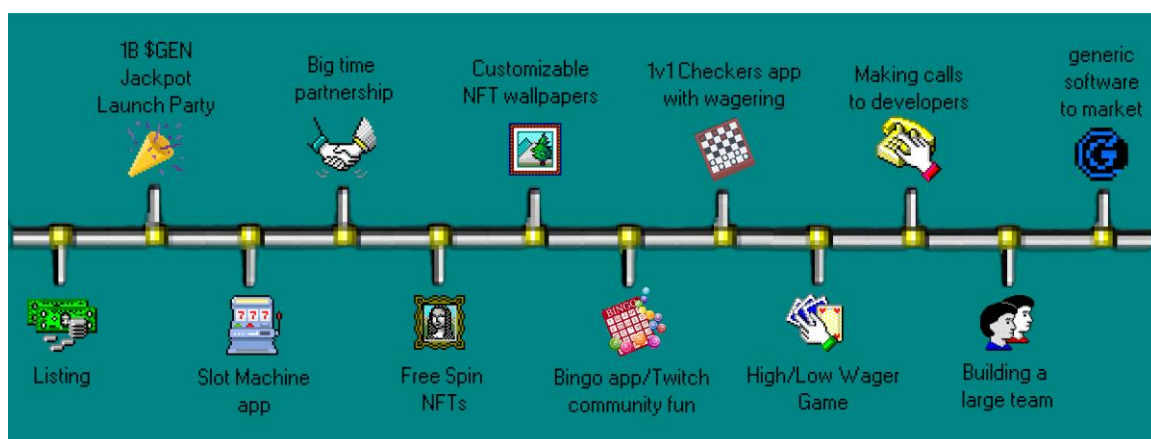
1B $GEN Jackpot Launch Party

Big time partnership

Customizable NFT wallpapers

1v1 Checkers app with wagering

Making calls to developers

generic software to market

Listing

Slot Machine app

Free Spin NFTs

Bingo app/Twitch community fun

High/Low Wager Game

Building a large team